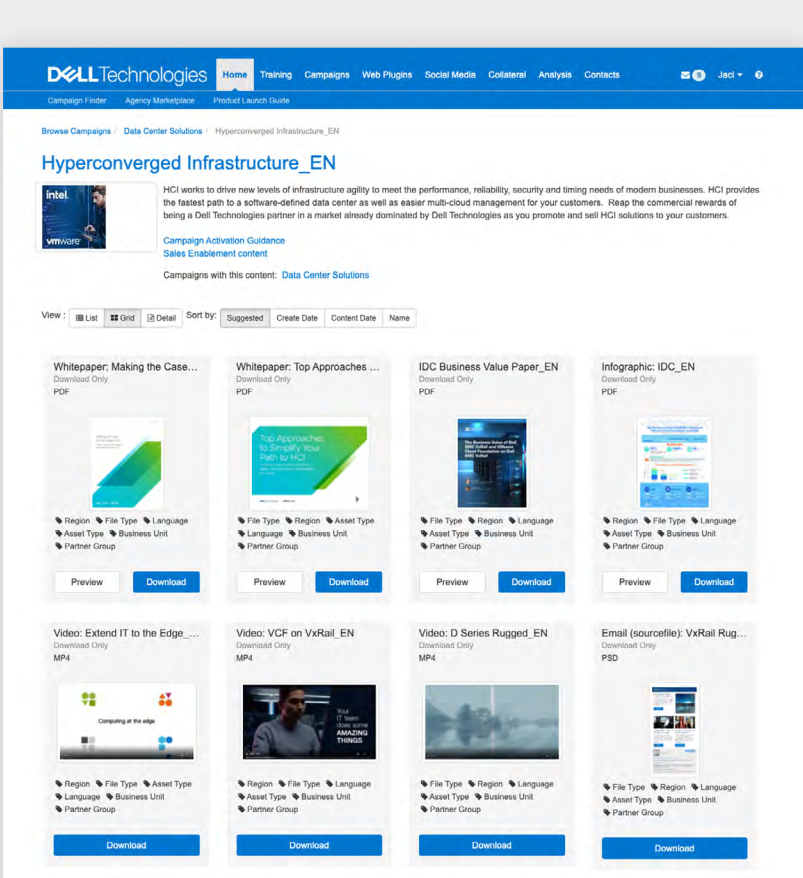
DELLTechnologies Home Training Campaigns Web Plugins Social Media Collateral Analysis Contacts 0 Jaci ?

Campaign Finder Agency Marketplace Product Launch Guide

Browse Campaigns / Data Center Solutions / Hyperconverged Infrastructure_EN

Hyperconverged Infrastructure_EN

intel. vmware

HCI works to drive new levels of infrastructure agility to meet the performance, reliability, security and timing needs of modern businesses. HCI provides the fastest path to a software-defined data center as well as easier multi-cloud management for your customers. Reap the commercial rewards of being a Dell Technologies partner in a market already dominated by Dell Technologies as you promote and sell HCI solutions to your customers.

Campaign Activation Guidance
Sales Enablement content

Campaigns with this content: Data Center Solutions

View: List Grid Detail Sort by: Suggested Create Date Content Date Name

Whitepaper: Making the Case...
Download Only
PDF
Region File Type Language Asset Type Business Unit Partner Group
Preview Download

Whitepaper: Top Approaches ...
Download Only
PDF
Top Approaches to Simplify Your Path to HCI
File Type Region Asset Type Language Business Unit Partner Group
Preview Download

IDC Business Value Paper_EN
Download Only
PDF
File Type Region Language Asset Type Business Unit Partner Group
Preview Download

Infographic: IDC_EN
Download Only
PDF
Region File Type Language Asset Type Business Unit Partner Group
Preview Download

Video: Extend IT to the Edge_...
Download Only
MP4
Computing at the edge
Region File Type Asset Type Language Business Unit Partner Group
Download

Video: VCF on VxRail_EN
Download Only
MP4
Your IT team does some AMAZING THINGS
Region File Type Language Asset Type Business Unit Partner Group
Download

Video: D Series Rugged_EN
Download Only
MP4
File Type Region Language Asset Type Business Unit Partner Group
Download

Email (sourcefile): VxRail Rug...
Download Only
PSD
File Type Region Language Asset Type Business Unit Partner Group
Download